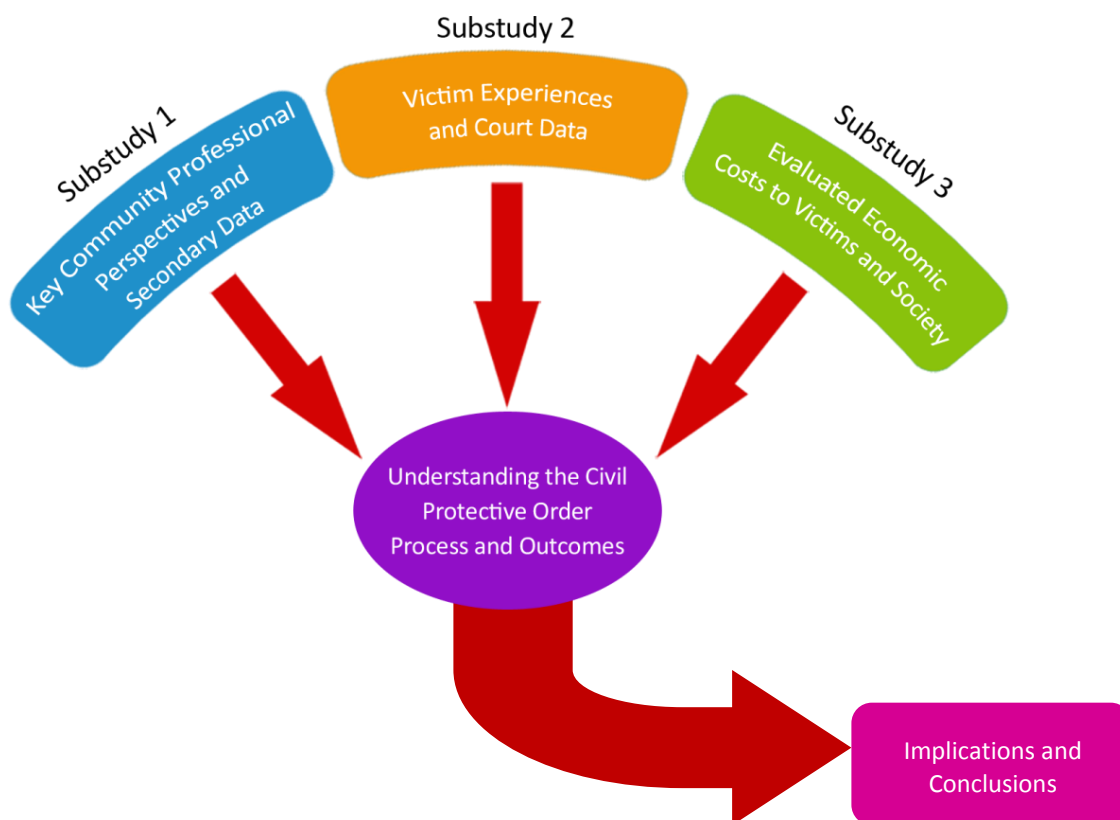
Substudy 1

Key Community Professional Perspectives and Secondary Data

Substudy 2

Victim Experiences and Court Data

Substudy 3

Evaluated Economic Costs to Victims and Society

Understanding the Civil Protective Order Process and Outcomes

Implications and Conclusions